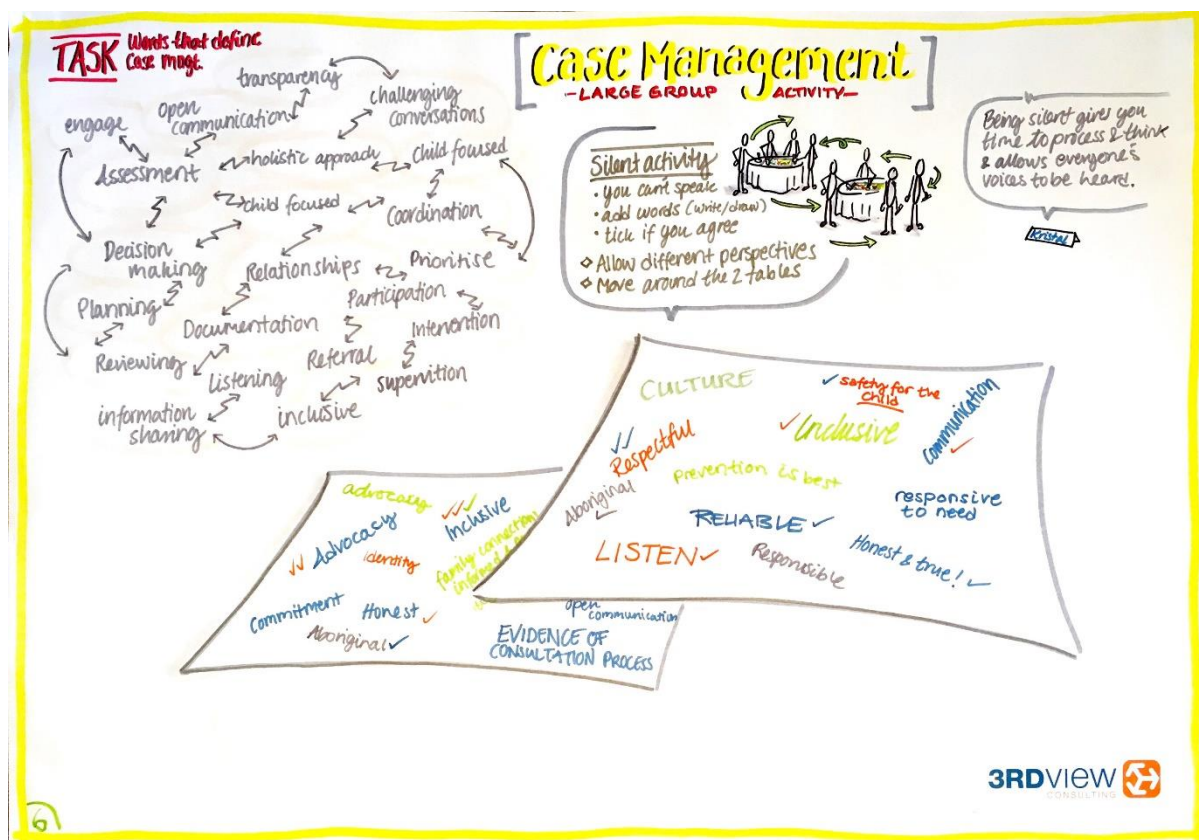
TASK Words that define Case Mngt.

Case Management
-LARGE GROUP ACTIVITY-

transparency
open communication
challenging conversations
engage
Assessment
holistic approach
Child focused
child focused
Coordination
Decision making
Relationships
Prioritise
Planning
Participation
Documentation
Intervention
Reviewing
Referral
Listening
supervision
information sharing
inclusive

Silent activity
· you can't speak
· add words (write/draw)
· tick if you agree
◇ Allow different perspectives
◇ Move around the 2 tables

Being silent gives you time to process & think & allows everyone's voices to be heard.
Kristal

CULTURE
✓ safety for the child
Communication
✓✓ Respectful
✓ Inclusive
Prevention is best
Aboriginal ✓
responsive to need
RELIABLE ✓
LISTEN ✓
Responsible
Honest & true! ✓

advocacy
✓✓✓ Inclusive
✓✓ Advocacy
Identity
family connections informed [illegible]
Commitment
Honest ✓
Aboriginal ✓
open communication
EVIDENCE OF CONSULTATION PROCESS

3RDVIEW CONSULTING

6